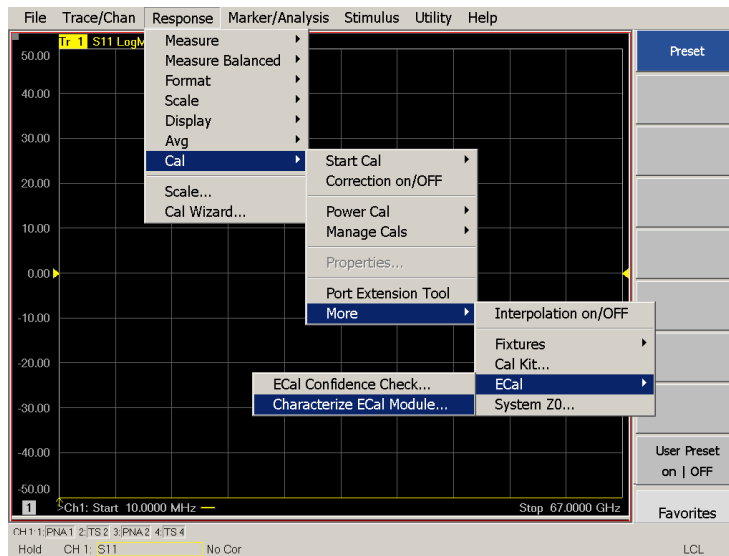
File Trace/Chan Response Marker/Analysis Stimulus Utility Help

Tr 1 S11 LogM

50.00
40.00
30.00
20.00
10.00
0.00
-10.00
-20.00
-30.00
-40.00
-50.00

Measure
Measure Balanced
Format
Scale
Display
Avg
Cal
Scale...
Cal Wizard...

Start Cal
Correction on/OFF
Power Cal
Manage Cals
Properties...
Port Extension Tool
More

Interpolation on/OFF
Fixtures
Cal Kit...
ECal
System Z0...

ECal Confidence Check...
Characterize ECal Module...

1
Ch1: Start 10.0000 MHz
Stop 67.0000 GHz

Preset

User Preset
on | OFF

Favorites

CH 1: 1:PNA 1 2:TS 2 3:PNA 2 4:TS 4
Hold CH 1: S11 No Cor LCL